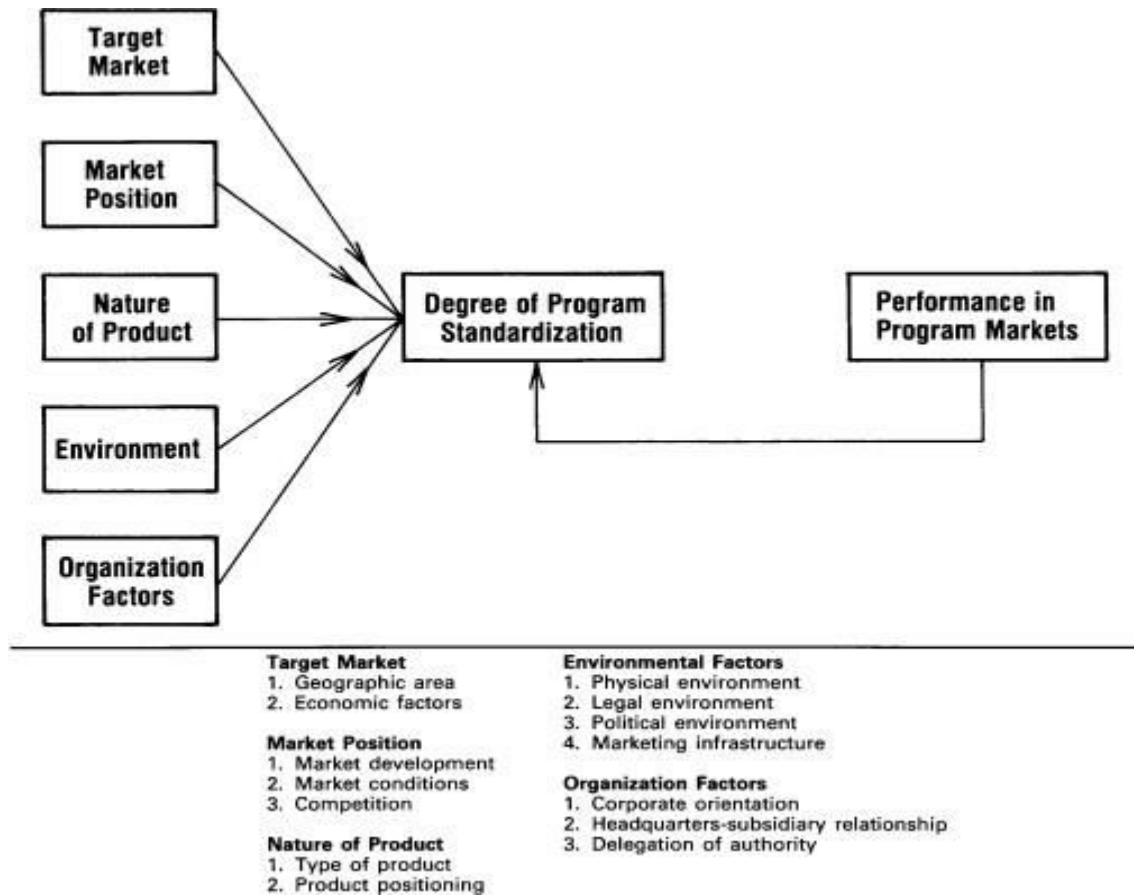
Target Market

Market Position

Nature of Product

Environment

Organization Factors

Degree of Program Standardization

Performance in Program Markets

Target Market
1. Geographic area
2. Economic factors

Market Position
1. Market development
2. Market conditions
3. Competition

Nature of Product
1. Type of product
2. Product positioning

Environmental Factors
1. Physical environment
2. Legal environment
3. Political environment
4. Marketing infrastructure

Organization Factors
1. Corporate orientation
2. Headquarters-subsidiary relationship
3. Delegation of authority